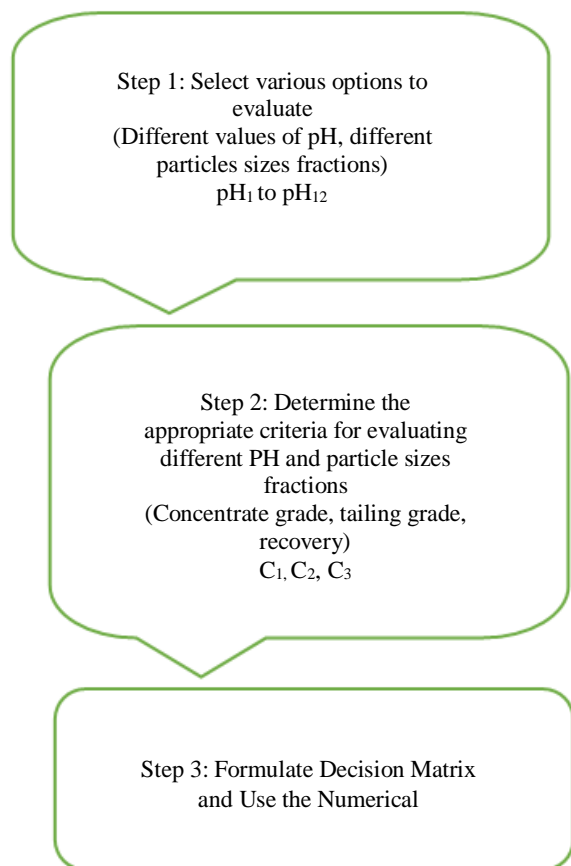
Step 1: Select various options to evaluate
(Different values of pH, different particles sizes fractions)
$pH_1$ to $pH_{12}$

Step 2: Determine the appropriate criteria for evaluating different PH and particle sizes fractions
(Concentrate grade, tailing grade, recovery)
$C_1, C_2, C_3$

Step 3: Formulate Decision Matrix and Use the Numerical